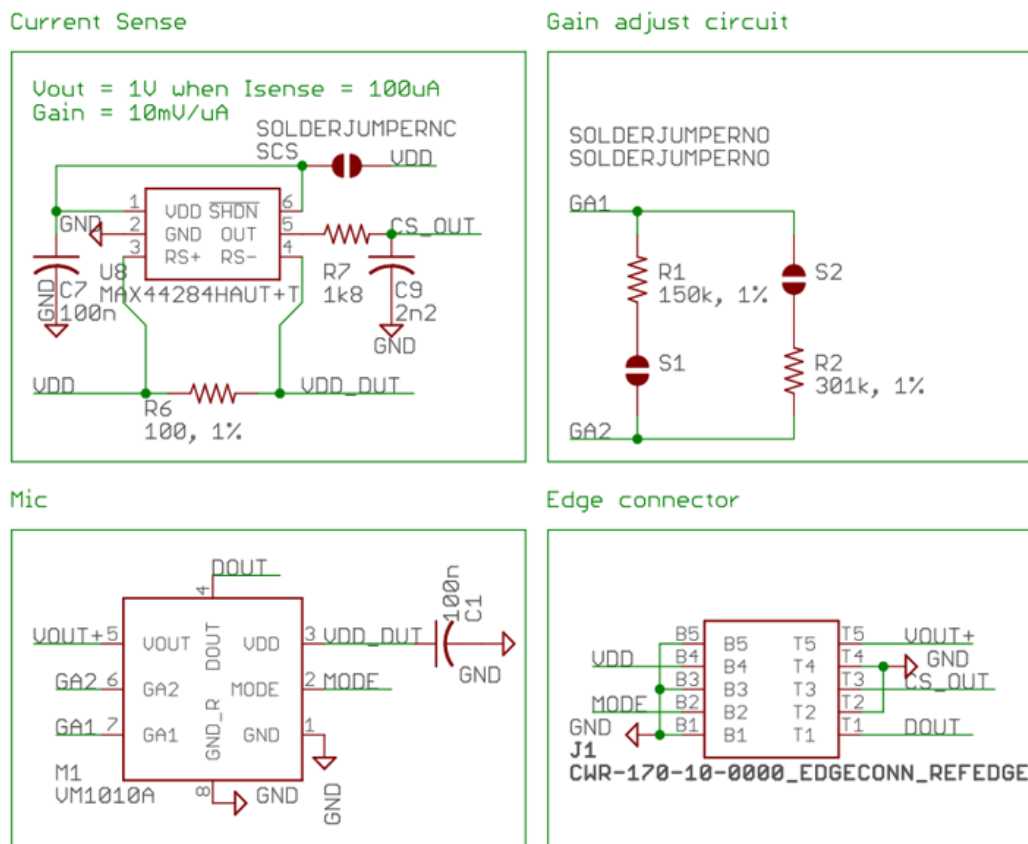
Current Sense

Vout = 1V when Isense = 100uA
Gain = 10mV/uA

SOLDERJUMPERNC
SCS
VDD

1 VDD $\overline{SHDN}$ 6
GND 2 GND OUT 5
3 RS+ RS- 4
R7 CS_OUT
U8
MAX44284HAUT+T
1k8
C9
2n2
GND
GND
C7
100n

VDD
R6
100, 1%
VDD_OUT

Gain adjust circuit

SOLDERJUMPERNO
SOLDERJUMPERNO
GA1
R1
150k, 1%
S2
S1
R2
301k, 1%
GA2

Mic

DOUT
4
VOUT+ 5 VOUT
DOUT
VDD 3 VDD_OUT
100n
C1
GND
GA2 6 GA2
MODE 2 MODE
GA1 7 GA1
GND_R
GND 1
M1
VM1010A
8 GND
GND

Edge connector

B5 B5 T5 T5 VOUT+
VDD B4 B4 T4 T4 GND
B3 B3 T3 T3 CS_OUT
MODE B2 B2 T2 T2
GND B1 B1 T1 T1 DOUT
J1
CWR-170-10-0000_EDGECONN_REFEDGE